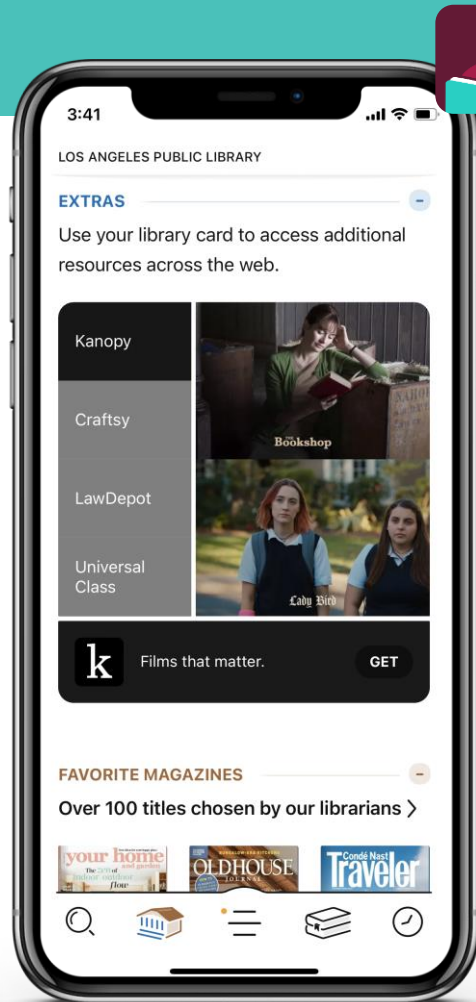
3:41

LOS ANGELES PUBLIC LIBRARY

EXTRAS

Use your library card to access additional resources across the web.

Kanopy

Craftsy

LawDepot

Universal Class

The Bookshop

Lady Bird

k

Films that matter.

GET

FAVORITE MAGAZINES

Over 100 titles chosen by our librarians >

your home and garden

The gift of indoor outdoor flow

OLDHOUSE JOURNAL

Condé Nast Traveler